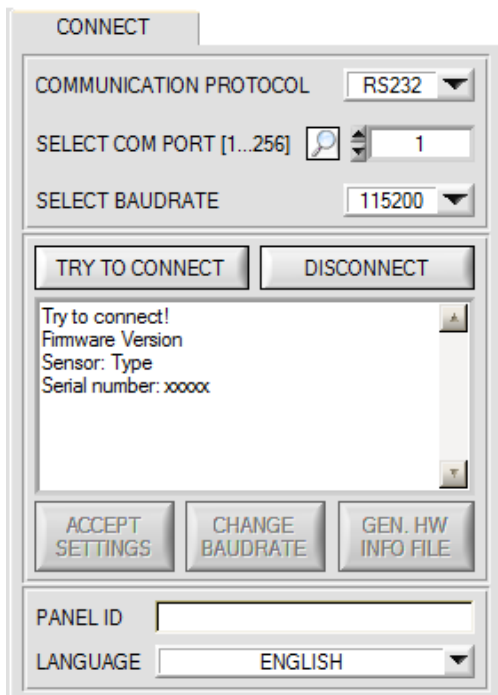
CONNECT

COMMUNICATION PROTOCOL RS232

SELECT COM PORT [1...256] 1

SELECT BAUDRATE 115200

TRY TO CONNECT DISCONNECT

Try to connect!
Firmware Version
Sensor: Type
Serial number: xxxxx

ACCEPT SETTINGS CHANGE BAUDRATE GEN. HW INFO FILE

PANEL ID

LANGUAGE ENGLISH